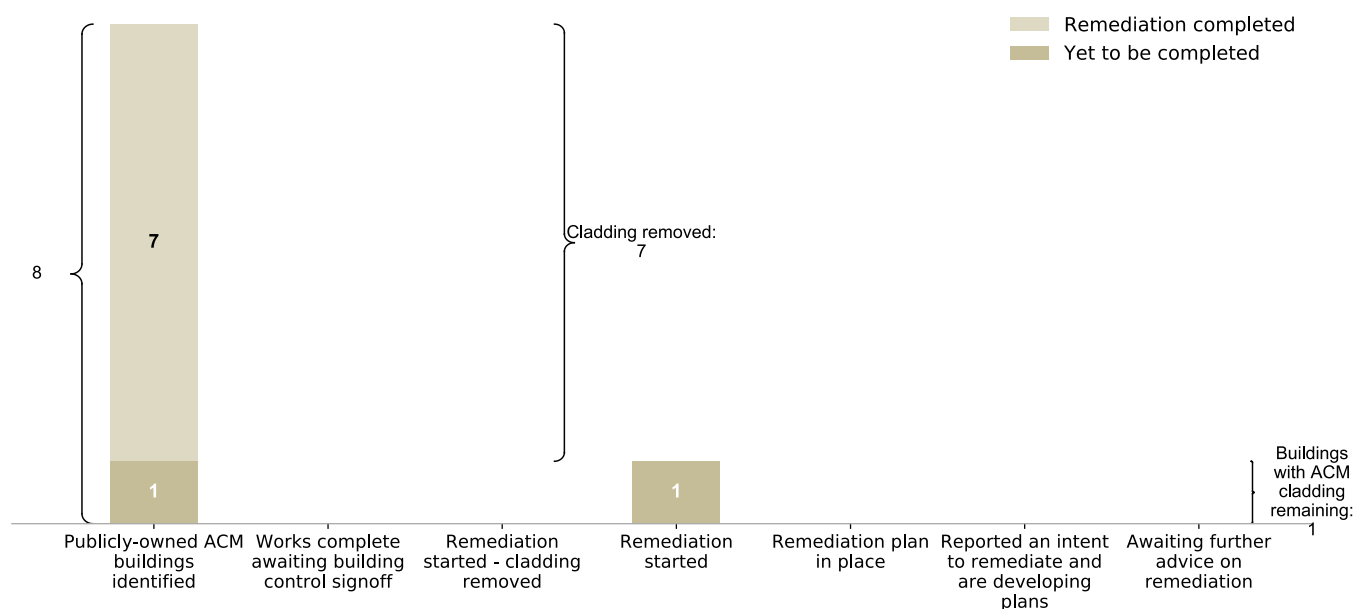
Remediation completed
Yet to be completed

8

7

1

Cladding removed: 7

1

Buildings with ACM cladding remaining: 1

Publicly-owned ACM buildings identified

Works complete awaiting building control signoff

Remediation started - cladding removed

Remediation started

Remediation plan in place

Reported an intent to remediate and are developing plans

Awaiting further advice on remediation